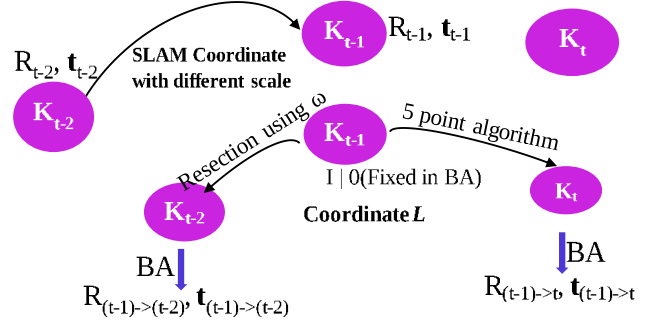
$R_{t-2}$, $\mathbf{t}_{t-2}$

$K_{t-2}$

SLAM Coordinate with different scale

$K_{t-1}$ $R_{t-1}$, $\mathbf{t}_{t-1}$

$K_t$

Resection using ω

$K_{t-1}$

5 point algorithm

I | 0(Fixed in BA)

$K_{t-2}$

Coordinate $L$

$K_t$

BA

$R_{(t-1)->(t-2)}$, $\mathbf{t}_{(t-1)->(t-2)}$

BA

$R_{(t-1)->t}$, $\mathbf{t}_{(t-1)->t}$